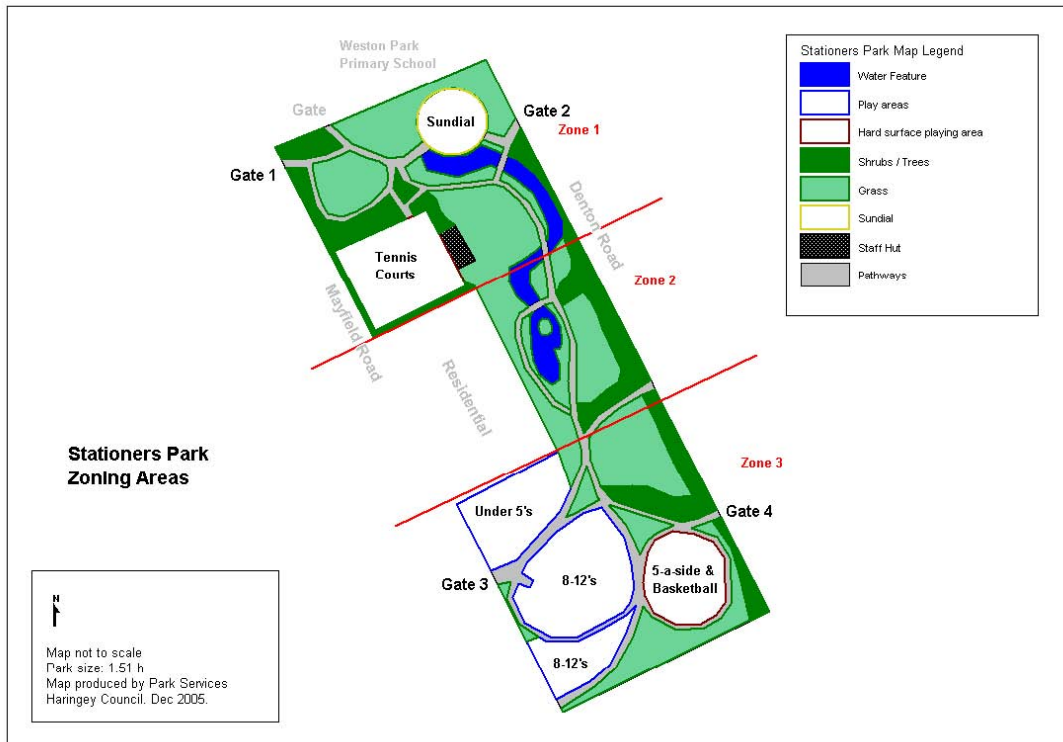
Weston Park Primary School

Gate

Gate 1

Sundial

Gate 2

Zone 1

Denton Road

Tennis Courts

Zone 2

Mayfield Road

Residential

Stationers Park Zoning Areas

Zone 3

Under 5's

Gate 4

Gate 3

8-12's

5-a-side & Basketball

8-12's

Stationers Park Map Legend

Water Feature

Play areas

Hard surface playing area

Shrubs / Trees

Grass

Sundial

Staff Hut

Pathways

N

Map not to scale
Park size: 1.51 h
Map produced by Park Services
Haringey Council. Dec 2005.